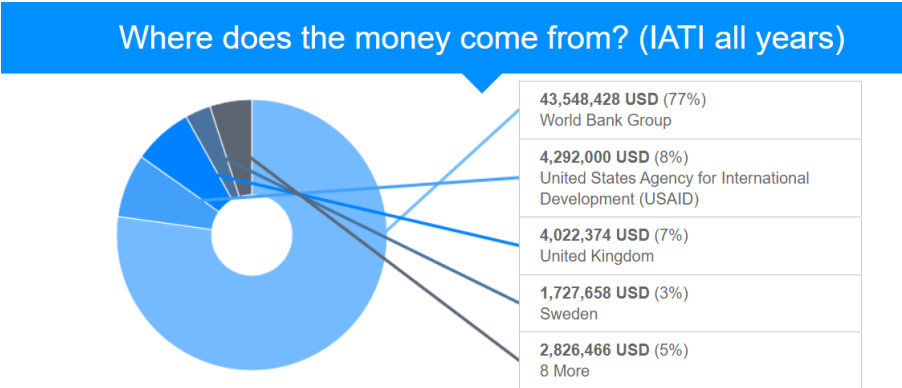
Where does the money come from? (IATI all years)

**43,548,428 USD** (77%)
World Bank Group

**4,292,000 USD** (8%)
United States Agency for International Development (USAID)

**4,022,374 USD** (7%)
United Kingdom

**1,727,658 USD** (3%)
Sweden

**2,826,466 USD** (5%)
8 More